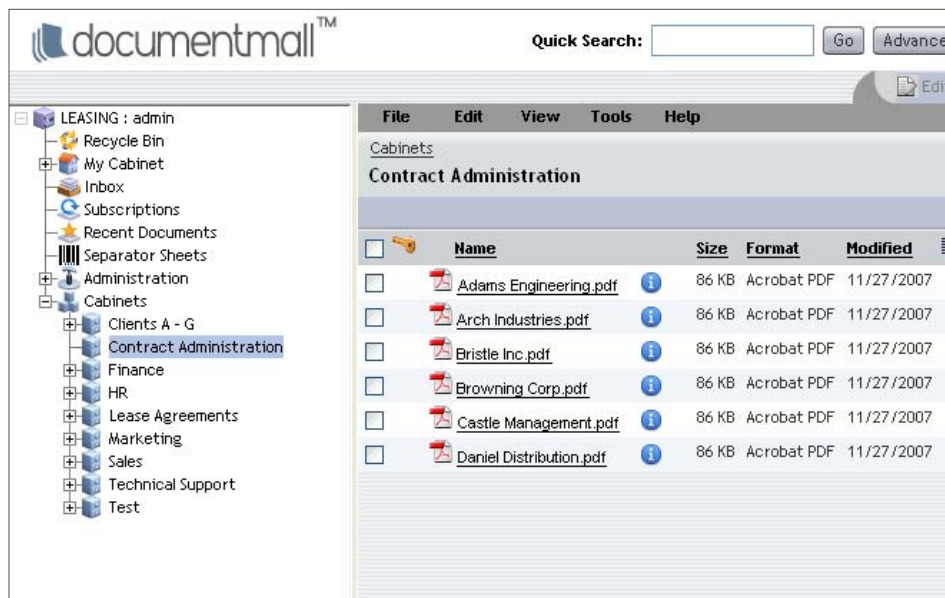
documentmall™

Quick Search: Go Advance

Edi

LEASING : admin
Recycle Bin
My Cabinet
Inbox
Subscriptions
Recent Documents
Separator Sheets
Administration
Cabinets
Clients A - G
Contract Administration
Finance
HR
Lease Agreements
Marketing
Sales
Technical Support
Test

File Edit View Tools Help

Cabinets
Contract Administration

| | Name | | Size | Format | Modified |
|---|---|---|---|---|---|
| | Adams Engineering.pdf | | 86 KB | Acrobat PDF | 11/27/2007 |
| | Arch Industries.pdf | | 86 KB | Acrobat PDF | 11/27/2007 |
| | Bristle Inc.pdf | | 86 KB | Acrobat PDF | 11/27/2007 |
| | Browning Corp.pdf | | 86 KB | Acrobat PDF | 11/27/2007 |
| | Castle Management.pdf | | 86 KB | Acrobat PDF | 11/27/2007 |
| | Daniel Distribution.pdf | | 86 KB | Acrobat PDF | 11/27/2007 |